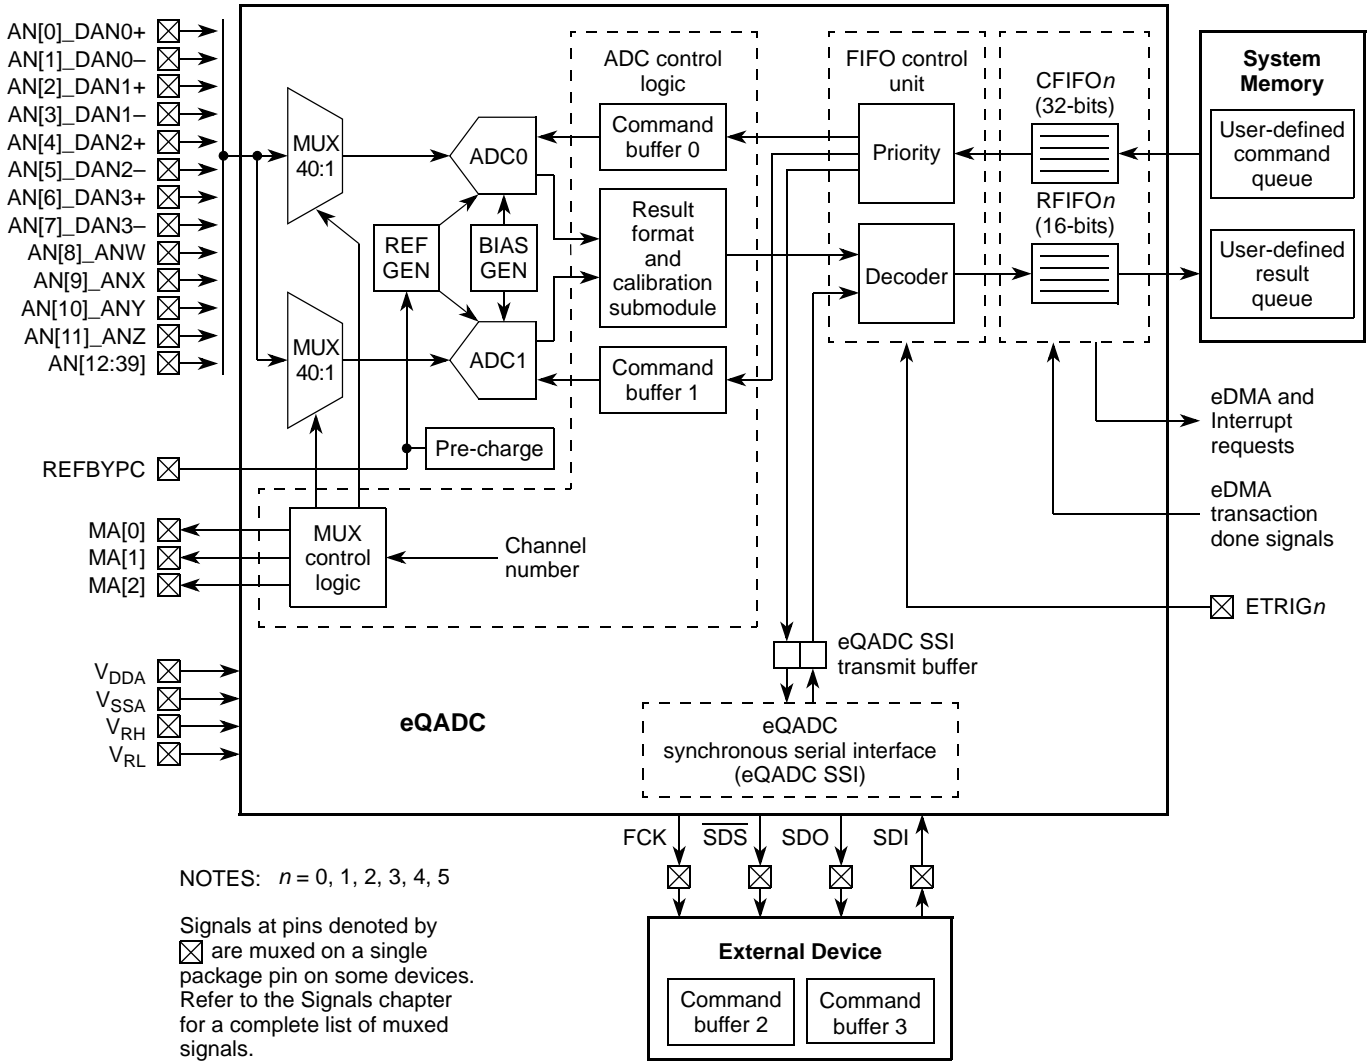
AN[0]_DAN0+
AN[1]_DAN0–
AN[2]_DAN1+
AN[3]_DAN1–
AN[4]_DAN2+
AN[5]_DAN2–
AN[6]_DAN3+
AN[7]_DAN3–
AN[8]_ANW
AN[9]_ANX
AN[10]_ANY
AN[11]_ANZ
AN[12:39]

MUX 40:1

MUX 40:1

ADC control logic

ADC0

ADC1

REF GEN

BIAS GEN

Command buffer 0

Result format and calibration submodule

Command buffer 1

Pre-charge

FIFO control unit

Priority

Decoder

CFIFO$n$ (32-bits)

RFIFO$n$ (16-bits)

System Memory

User-defined command queue

User-defined result queue

REFBYPC

MA[0]
MA[1]
MA[2]

MUX control logic

Channel number

eDMA and Interrupt requests

eDMA transaction done signals

ETRIG$n$

eQADC SSI transmit buffer

$V_{DDA}$
$V_{SSA}$
$V_{RH}$
$V_{RL}$

eQADC

eQADC synchronous serial interface (eQADC SSI)

FCK $\overline{SDS}$ SDO SDI

NOTES: $n = 0, 1, 2, 3, 4, 5$

Signals at pins denoted by ☒ are muxed on a single package pin on some devices. Refer to the Signals chapter for a complete list of muxed signals.

External Device

Command buffer 2

Command buffer 3